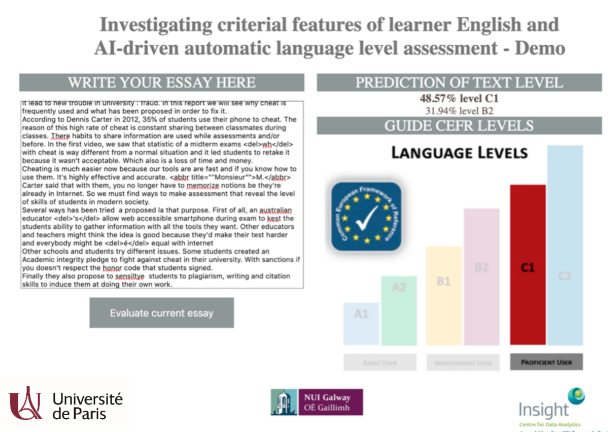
Investigating criterial features of learner English and AI-driven automatic language level assessment - Demo

WRITE YOUR ESSAY HERE

it lead to new trouble in university : fraud. In this report we will see why cheat is frequently used and what has been proposed in order to fix it.
According to Dennis Carter in 2012, 35% of students use their phone to cheat. The reason of this high rate of cheat is constant sharing between classmates during classes. There habits to share information are used while assessments and/or before. In the first video, we saw that statistic of a midterm exam <del>wh</del> with cheat is way different from a normal situation and it led students to retake it because it wasn't acceptable. Which also is a loss of time and money.
Cheating is much easier now because our tools are are fast and if you know how to use them. It's highly effective and accurate. <abbr title=""Monsieur"">M.</abbr> Carter said that with them, you no longer have to memorize notions be they're already in Internet. So we must find ways to make assessment that reveal the level of skills of students in modern society.
Several ways has been tried a proposed la that purpose. First of all, an australian educator <del>s</del> allow web accessible smartphone during exam to kest the students ability to gather information with all the tools they want. Other educators and teachers might think the idea is good because they'd make their test harder and everybody might be <del>é</del> equal with internet
Other schools and students try different issues. Some students created an Academic integrity pledge to fight against cheat in their university. With sanctions if you doesn't respect the honor code that students signed.
Finally they also propose to sensiltye students to plagiarism, writing and citation skills to induce them at doing their own work.

Evaluate current essay

PREDICTION OF TEXT LEVEL
48.57% level C1
31.94% level B2

GUIDE CEFR LEVELS

LANGUAGE LEVELS

Common European Framework of Reference

A1 A2 B1 B2 C1 C2

BASIC USER INDEPENDENT USER PROFICIENT USER

Université de Paris

NUI Galway OÉ Gaillimh

Insight Centre for Data Analytics